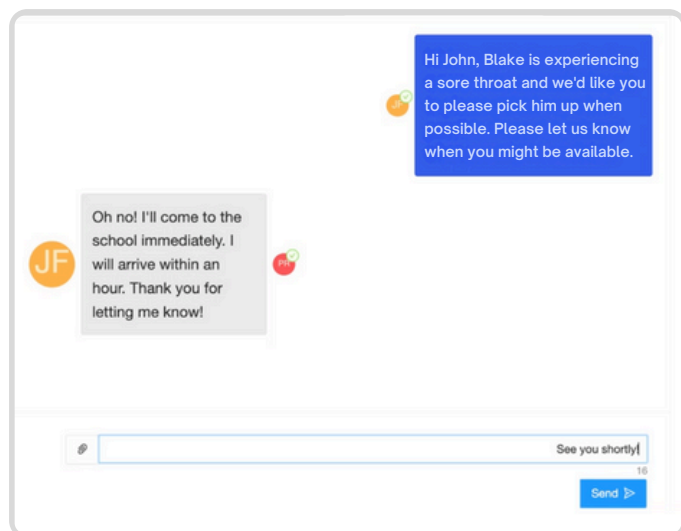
Hi John, Blake is experiencing a sore throat and we'd like you to please pick him up when possible. Please let us know when you might be available.

JF

JF

Oh no! I'll come to the school immediately. I will arrive within an hour. Thank you for letting me know!

PR

See you shortly

16

Send